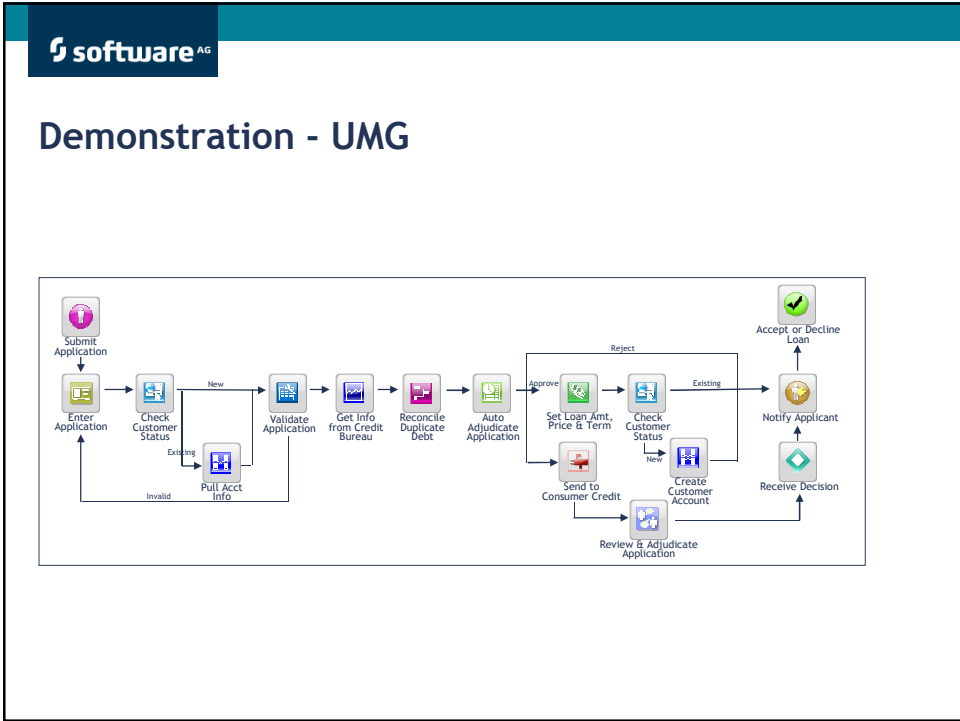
software AG

Demonstration - UMG

Submit Application

Enter Application

Check Customer Status

New

Existing

Pull Acct Info

Invalid

Validate Application

Get Info from Credit Bureau

Reconcile Duplicate Debt

Auto Adjudicate Application

Approve

Reject

Set Loan Amt, Price & Term

Check Customer Status

Existing

New

Create Customer Account

Send to Consumer Credit

Review & Adjudicate Application

Receive Decision

Notify Applicant

Accept or Decline Loan